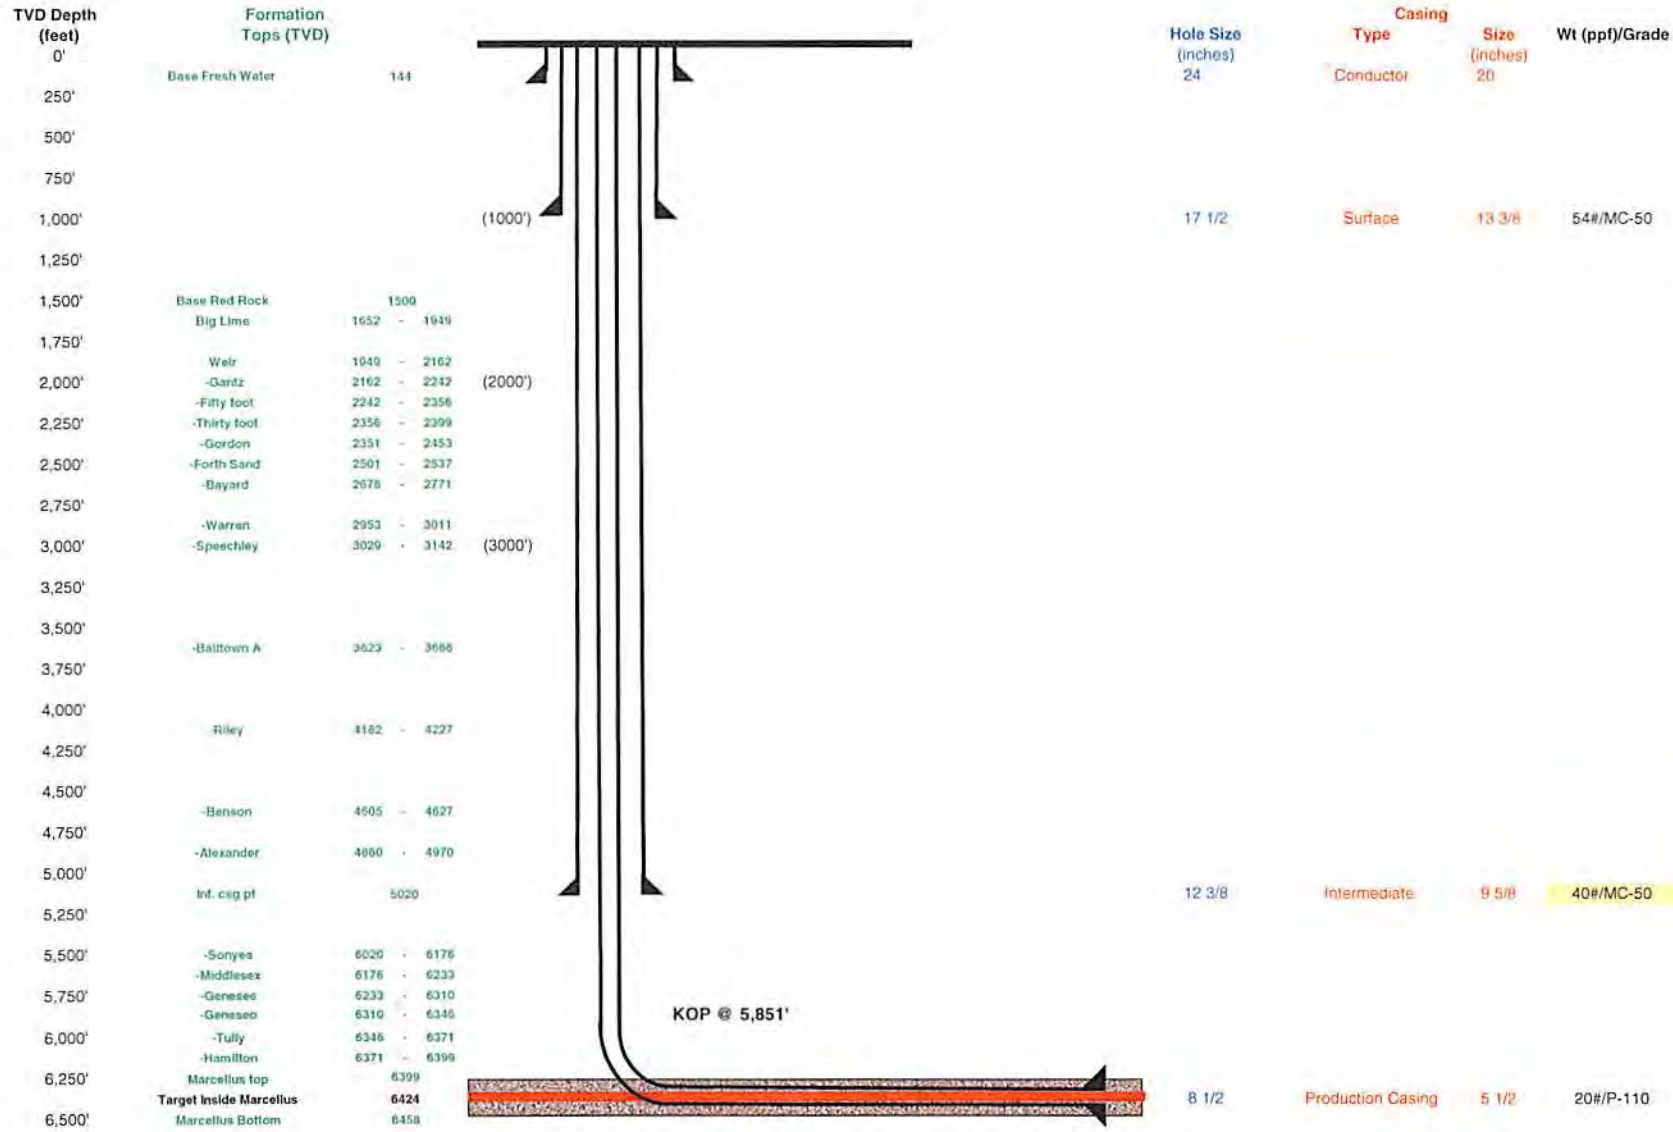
TVD Depth (feet)

Formation Tops (TVD)

Casing

Hole Size (inches)

Type

Size (inches)

Wt (ppf)/Grade

0'

Base Fresh Water 144

24 Conductor 20

250'

500'

750'

1,000' (1000') 17 1/2 Surface 13 3/8 54#/MC-50

1,250'

1,500' Base Red Rock 1500

Big Lime 1652 - 1949

1,750'

Weir 1940 - 2162

2,000' -Gantz 2162 - 2242 (2000')

-Fifty foot 2242 - 2356

2,250' -Thirty foot 2356 - 2399

-Gordon 2351 - 2453

2,500' -Forth Sand 2501 - 2537

-Bayard 2678 - 2771

2,750'

-Warren 2953 - 3011

3,000' -Speechley 3029 - 3142 (3000')

3,250'

3,500'

-Balltown A 3623 - 3666

3,750'

4,000'

-Riley 4182 - 4227

4,250'

4,500'

-Benson 4605 - 4627

4,750'

-Alexander 4860 - 4970

5,000'

Int. csg pt 5020 12 3/8 Intermediate 9 5/8 40#/MC-50

5,250'

5,500' -Sonyea 6020 - 6176

-Middlesex 6176 - 6233

5,750' -Genesee 6233 - 6310

-Geneseo 6310 - 6346

KOP @ 5,851'

6,000' -Tully 6346 - 6371

-Hamilton 6371 - 6399

6,250' Marcellus top 6399

Target Inside Marcellus 6424 8 1/2 Production Casing 5 1/2 20#/P-110

6,500' Marcellus Bottom 6458